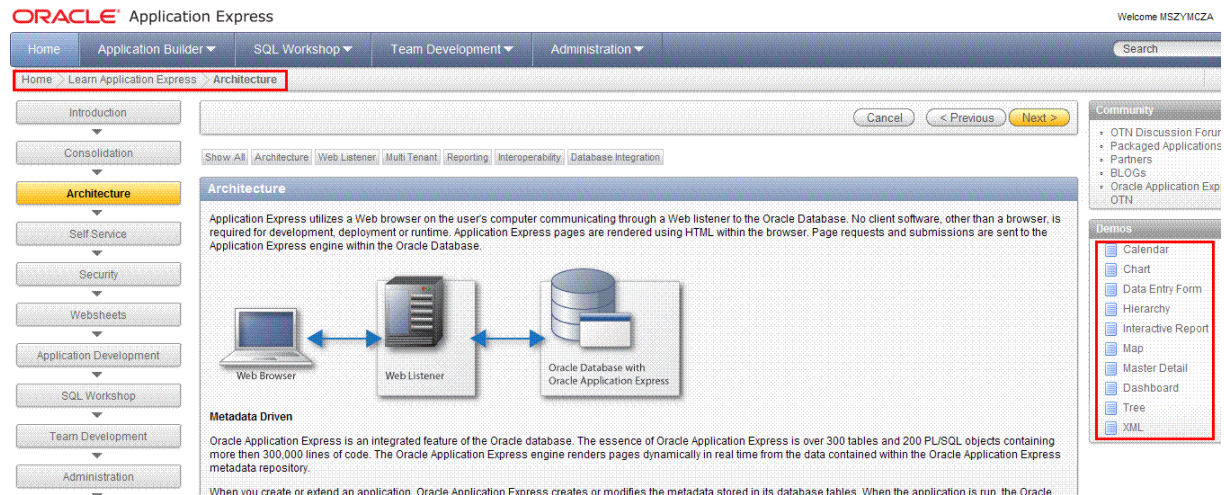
ORACLE® Application Express

Welcome MSZYMCZA

Home
Application Builder
SQL Workshop
Team Development
Administration
Search

Home > Learn Application Express > Architecture

Introduction
Consolidation
Architecture
Self Service
Security
Websheets
Application Development
SQL Workshop
Team Development
Administration

Cancel
< Previous
Next >

Show All | Architecture | Web Listener | Multi Tenant | Reporting | Interoperability | Database Integration

Architecture

Application Express utilizes a Web browser on the user's computer communicating through a Web listener to the Oracle Database. No client software, other than a browser, is required for development, deployment or runtime. Application Express pages are rendered using HTML within the browser. Page requests and submissions are sent to the Application Express engine within the Oracle Database.

Web Browser
Web Listener
Oracle Database with Oracle Application Express

Metadata Driven

Oracle Application Express is an integrated feature of the Oracle database. The essence of Oracle Application Express is over 300 tables and 200 PL/SQL objects containing more then 300,000 lines of code. The Oracle Application Express engine renders pages dynamically in real time from the data contained within the Oracle Application Express metadata repository.

When you create or extend an application, Oracle Application Express creates or modifies the metadata stored in its database tables. When the application is run, the Oracle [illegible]

Community
OTN Discussion Foru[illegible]
Packaged Applications
Partners
BLOGs
Oracle Application Exp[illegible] OTN

Demos
Calendar
Chart
Data Entry Form
Hierarchy
Interactive Report
Map
Master Detail
Dashboard
Tree
XML